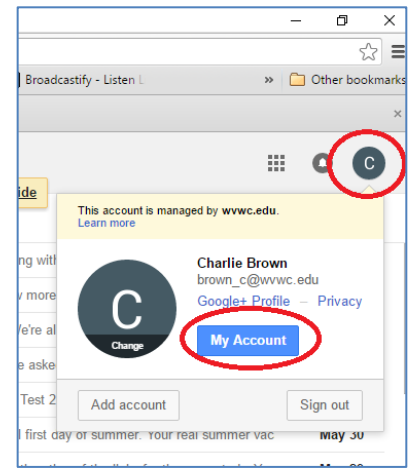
Broadcastify - Listen L

»

Other bookmarks

ide

C

This account is managed by wvwc.edu.
Learn more

ng with

y more

We're al

aske

Test 2

C

Change

Charlie Brown
brown_c@wvwc.edu
Google+ Profile – Privacy

My Account

Add account

Sign out

l first day of summer. Your real summer vac

May 30